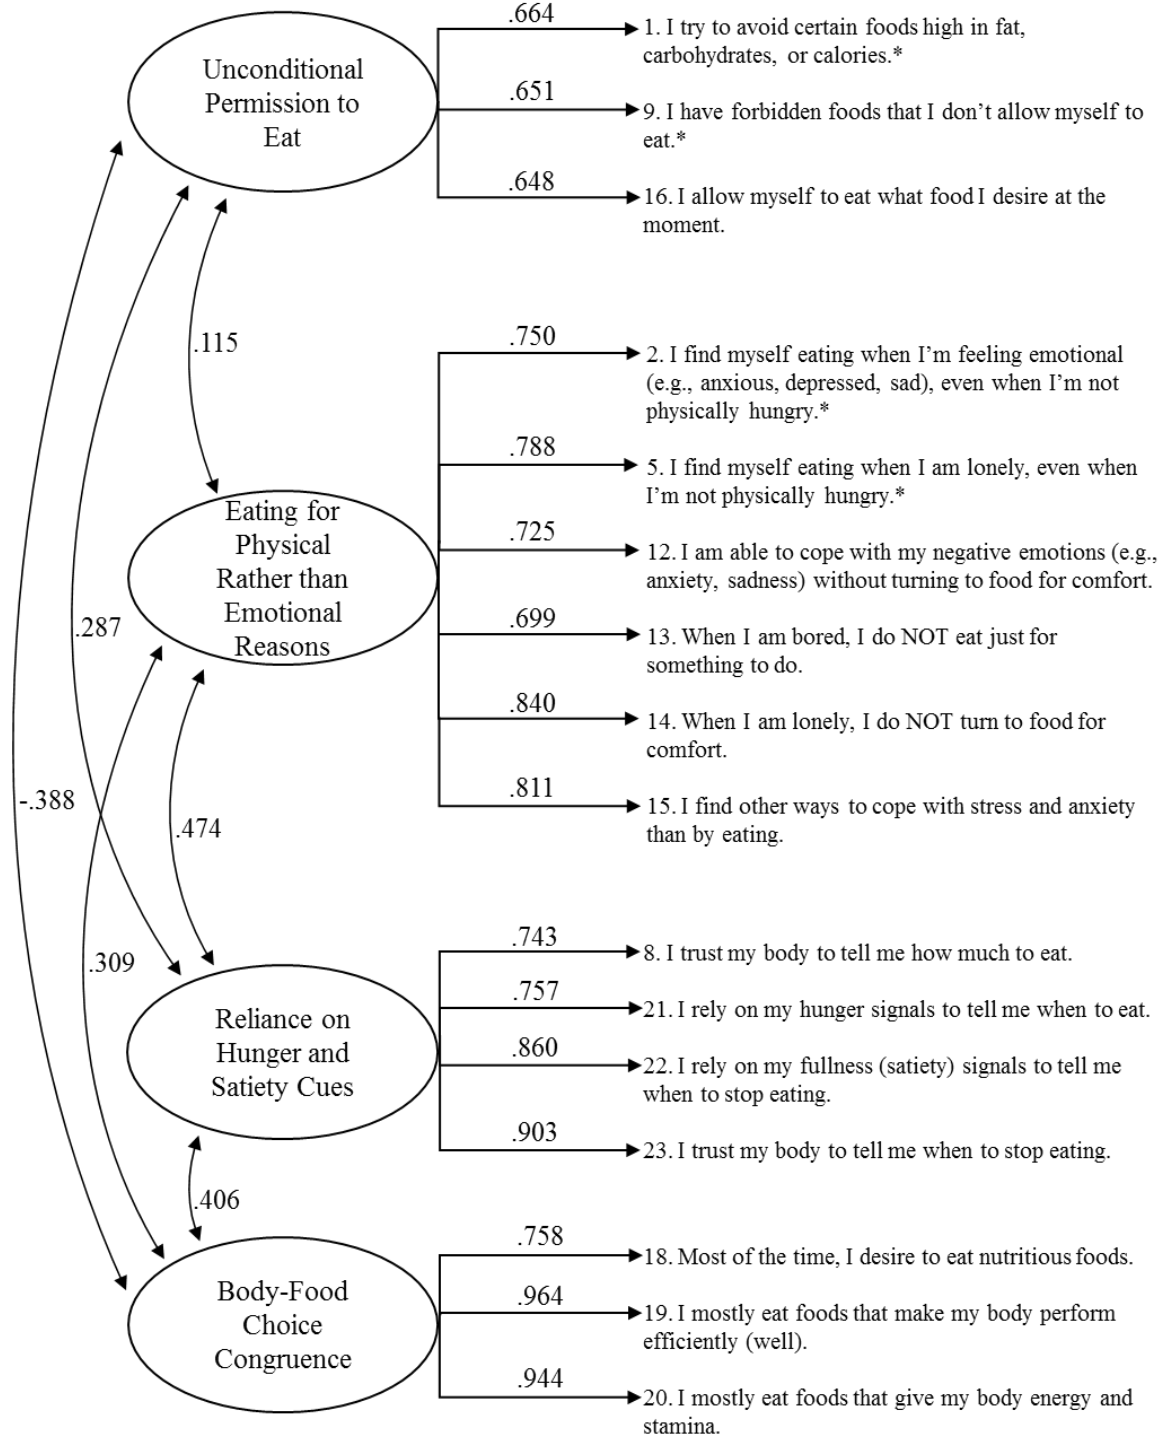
Unconditional Permission to Eat

.664
1. I try to avoid certain foods high in fat, carbohydrates, or calories.*

.651
9. I have forbidden foods that I don't allow myself to eat.*

.648
16. I allow myself to eat what food I desire at the moment.

.115

Eating for Physical Rather than Emotional Reasons

.750
2. I find myself eating when I'm feeling emotional (e.g., anxious, depressed, sad), even when I'm not physically hungry.*

.788
5. I find myself eating when I am lonely, even when I'm not physically hungry.*

.725
12. I am able to cope with my negative emotions (e.g., anxiety, sadness) without turning to food for comfort.

.699
13. When I am bored, I do NOT eat just for something to do.

.840
14. When I am lonely, I do NOT turn to food for comfort.

.811
15. I find other ways to cope with stress and anxiety than by eating.

.287

-.388

.474

.309

Reliance on Hunger and Satiety Cues

.743
8. I trust my body to tell me how much to eat.

.757
21. I rely on my hunger signals to tell me when to eat.

.860
22. I rely on my fullness (satiety) signals to tell me when to stop eating.

.903
23. I trust my body to tell me when to stop eating.

.406

Body-Food Choice Congruence

.758
18. Most of the time, I desire to eat nutritious foods.

.964
19. I mostly eat foods that make my body perform efficiently (well).

.944
20. I mostly eat foods that give my body energy and stamina.